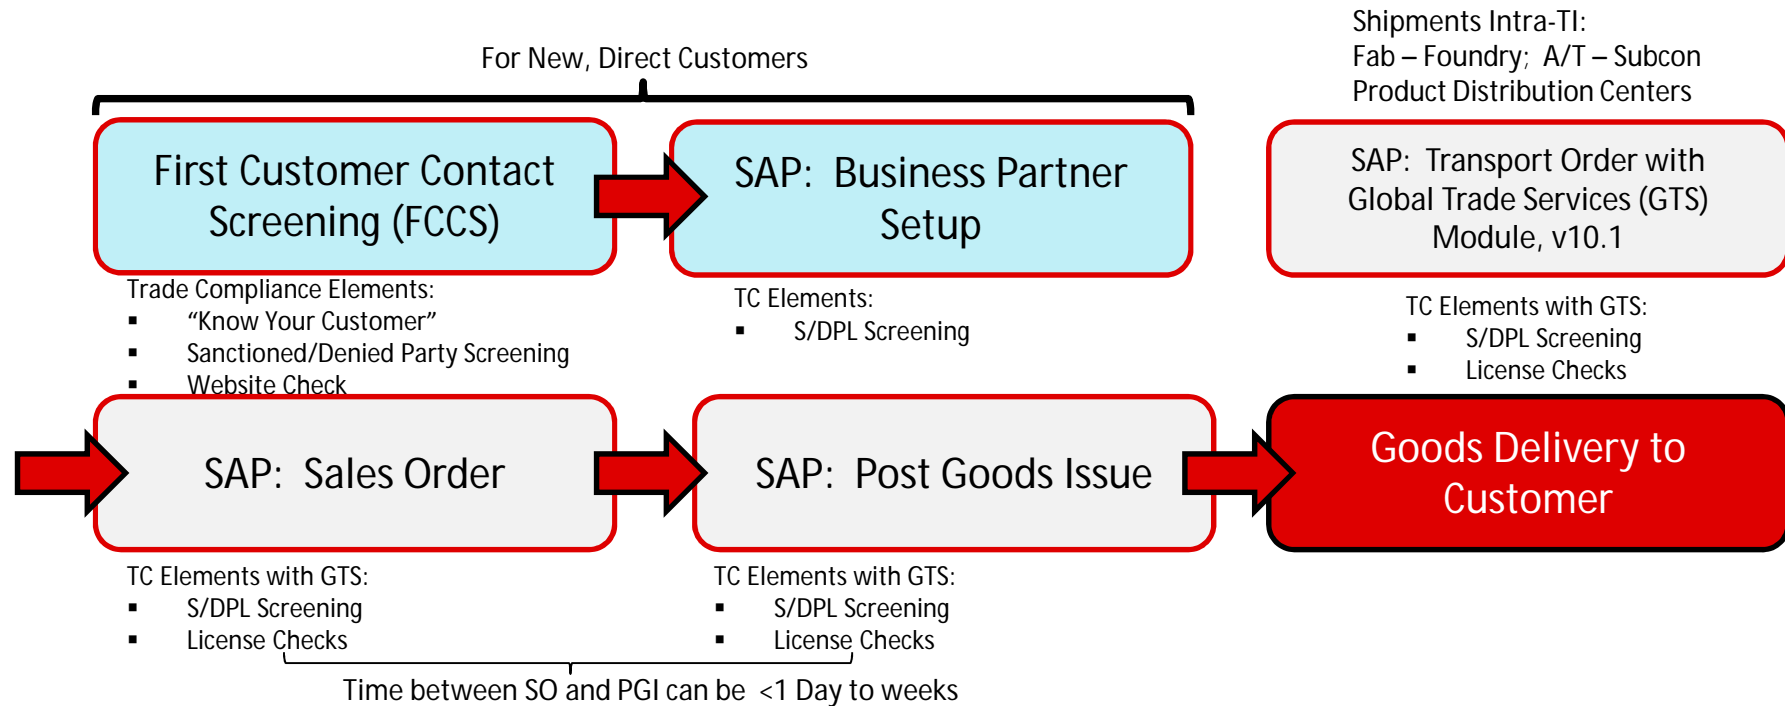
For New, Direct Customers

First Customer Contact Screening (FCCS)

SAP: Business Partner Setup

Shipments Intra-TI:
Fab – Foundry; A/T – Subcon
Product Distribution Centers

SAP: Transport Order with Global Trade Services (GTS) Module, v10.1

Trade Compliance Elements:
▪ “Know Your Customer”
▪ Sanctioned/Denied Party Screening
▪ Website Check

TC Elements:
▪ S/DPL Screening

TC Elements with GTS:
▪ S/DPL Screening
▪ License Checks

SAP: Sales Order

SAP: Post Goods Issue

Goods Delivery to Customer

TC Elements with GTS:
▪ S/DPL Screening
▪ License Checks

TC Elements with GTS:
▪ S/DPL Screening
▪ License Checks

Time between SO and PGI can be <1 Day to weeks